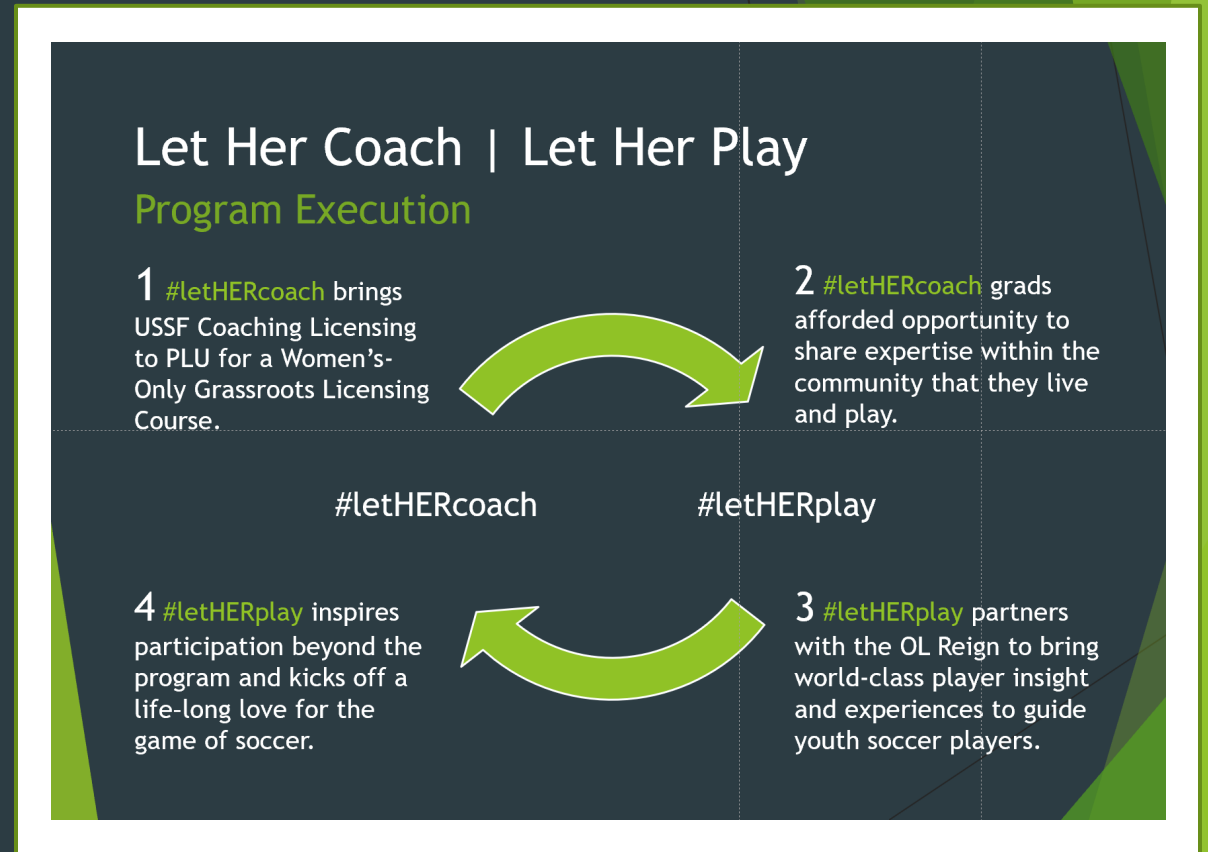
Let Her Coach | Let Her Play

Program Execution

1 #letHERcoach brings USSF Coaching Licensing to PLU for a Women's-Only Grassroots Licensing Course.

2 #letHERcoach grads afforded opportunity to share expertise within the community that they live and play.

#letHERcoach

#letHERplay

4 #letHERplay inspires participation beyond the program and kicks off a life-long love for the game of soccer.

3 #letHERplay partners with the OL Reign to bring world-class player insight and experiences to guide youth soccer players.